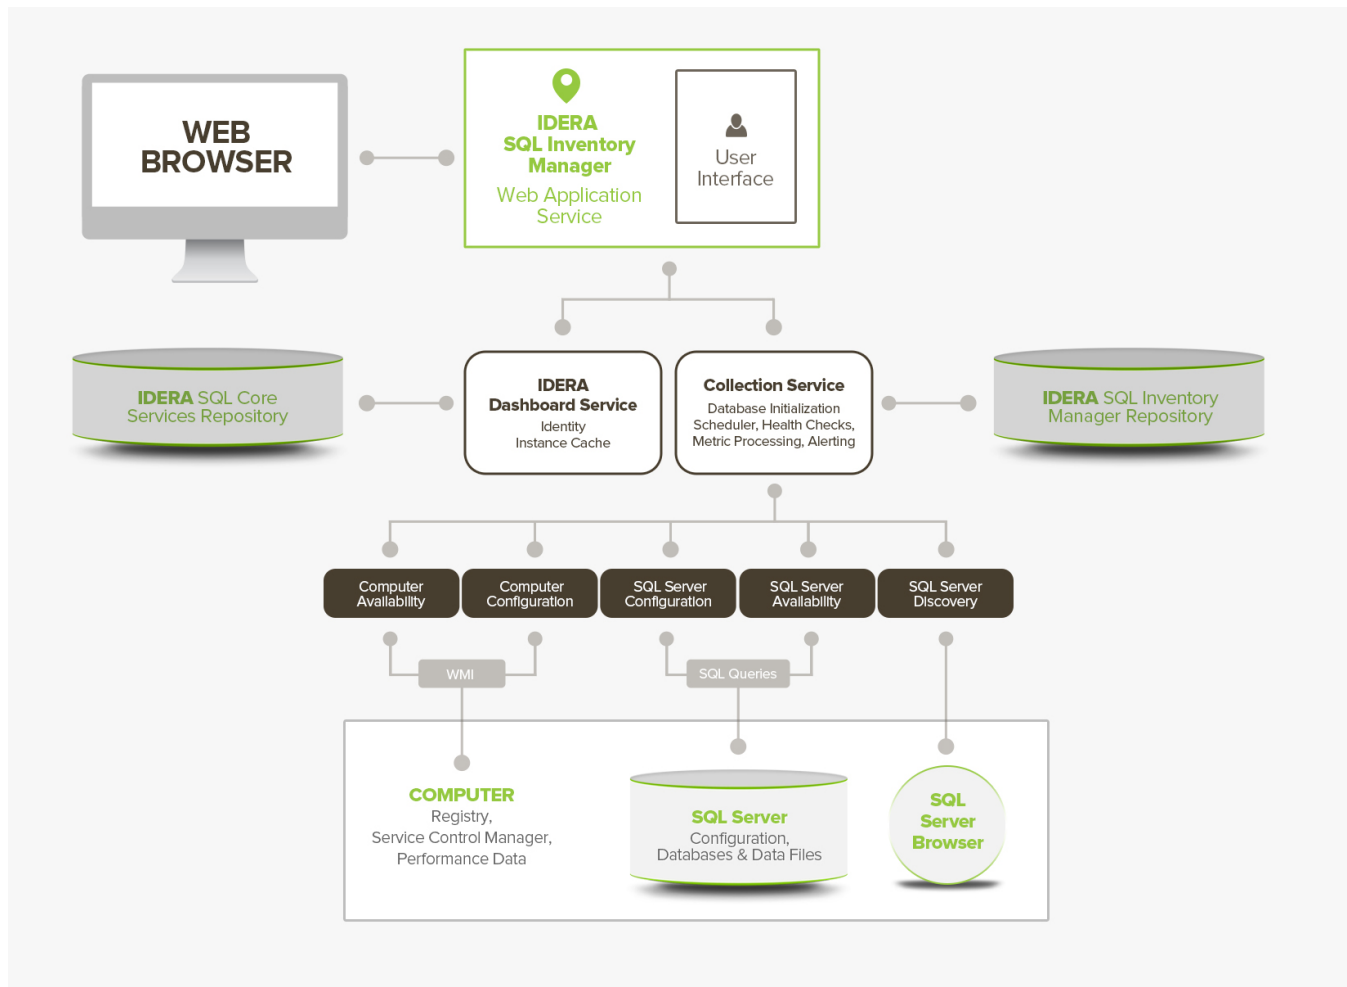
WEB BROWSER

IDERA SQL Inventory Manager
Web Application Service

User Interface

IDERA SQL Core Services Repository

IDERA Dashboard Service
Identity
Instance Cache

Collection Service
Database Initialization
Scheduler, Health Checks,
Metric Processing, Alerting

IDERA SQL Inventory Manager Repository

Computer Availability

Computer Configuration

SQL Server Configuration

SQL Server Availability

SQL Server Discovery

WMI

SQL Queries

COMPUTER
Registry,
Service Control Manager,
Performance Data

SQL Server
Configuration,
Databases & Data Files

SQL Server Browser